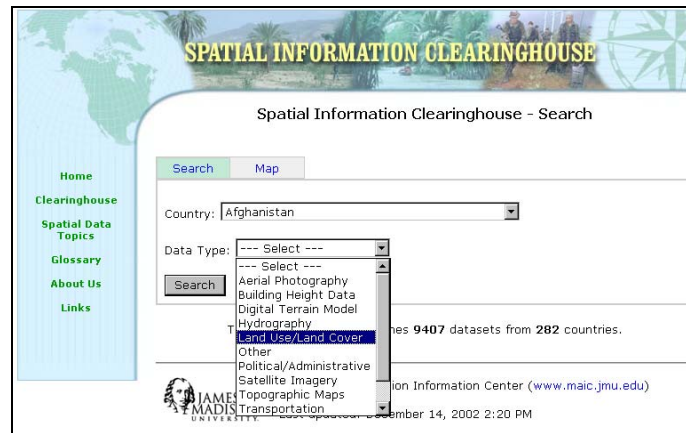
SPATIAL INFORMATION CLEARINGHOUSE

Spatial Information Clearinghouse - Search

Home

Clearinghouse

Spatial Data Topics

Glossary

About Us

Links

Search | Map

Country: Afghanistan

Data Type: --- Select ---

--- Select ---
Aerial Photography
Building Height Data
Digital Terrain Model
Hydrography
Land Use/Land Cover
Other
Political/Administrative
Satellite Imagery
Topographic Maps
Transportation

Search

T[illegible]hes 9407 datasets from 282 countries.

JAMES MADISON UNIVERSITY

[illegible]ion Information Center (www.maic.jmu.edu)

Last Updated: December 14, 2002 2:20 PM